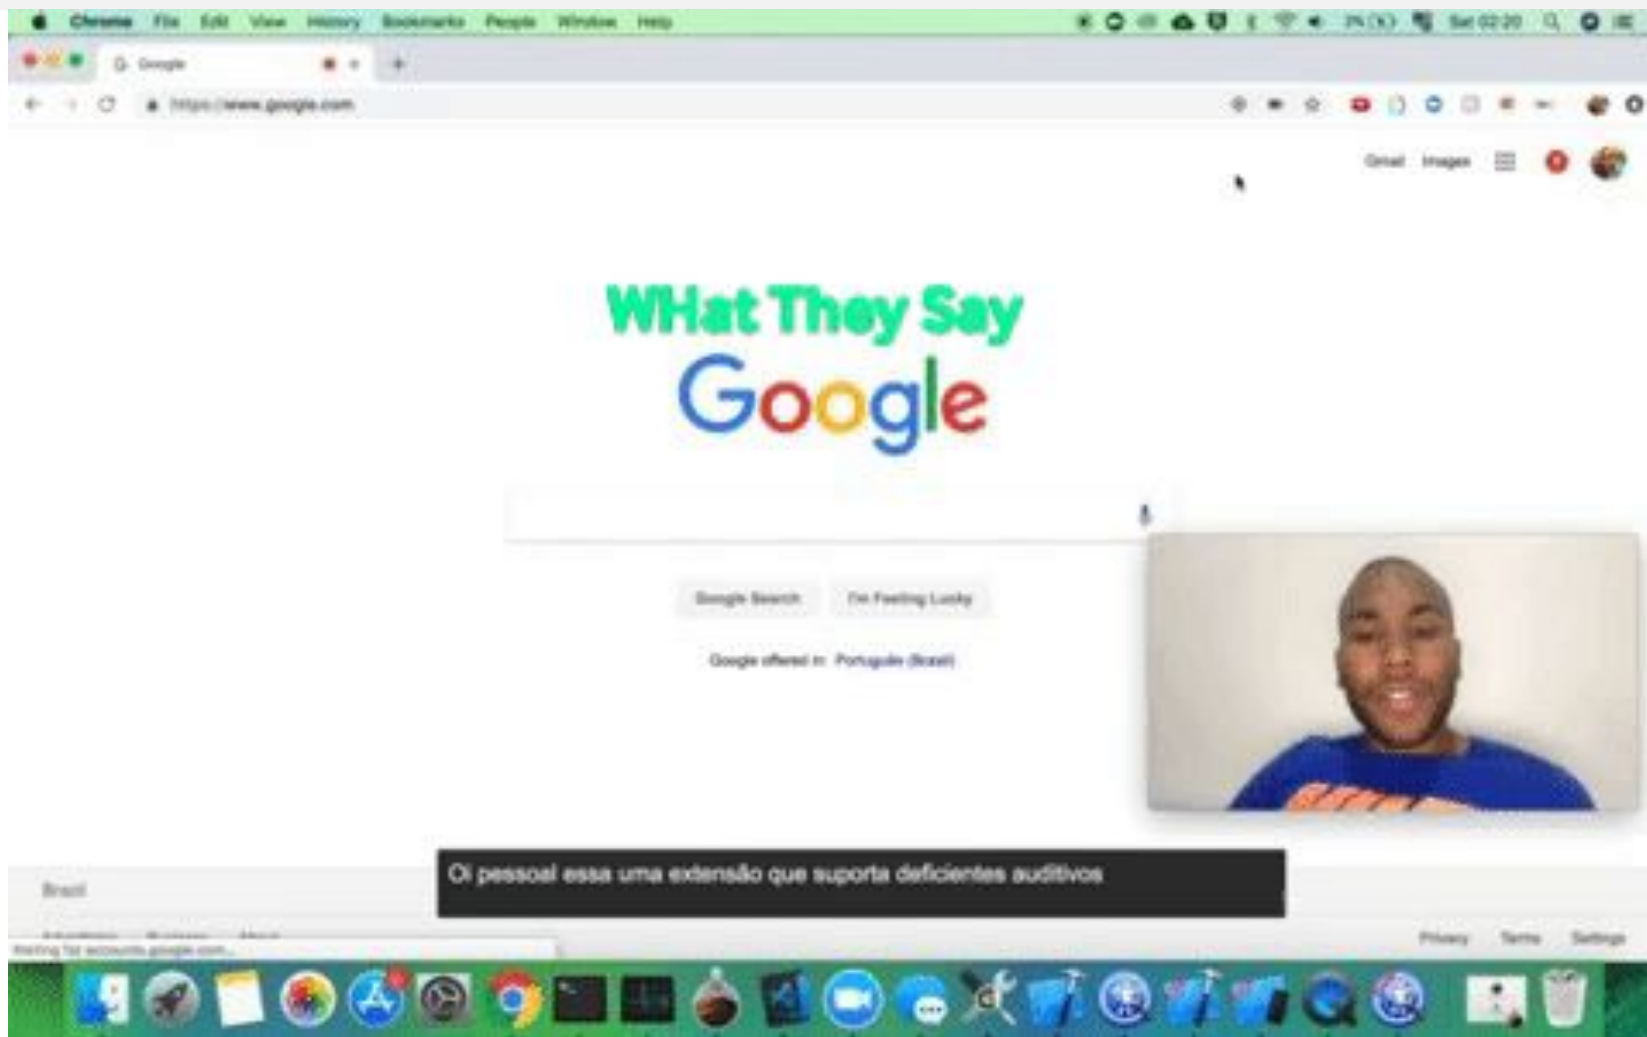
Chrome File Edit View History Bookmarks People Window Help

Sat 02:20

Google

https://www.google.com

Gmail Images

WHat They Say

Google

Google Search I'm Feeling Lucky

Google offered in: Português (Brasil)

Oi pessoal essa uma extensão que suporta deficientes auditivos

Brazil

Advertising Business About

Privacy Terms Settings

Waiting for accounts.google.com...